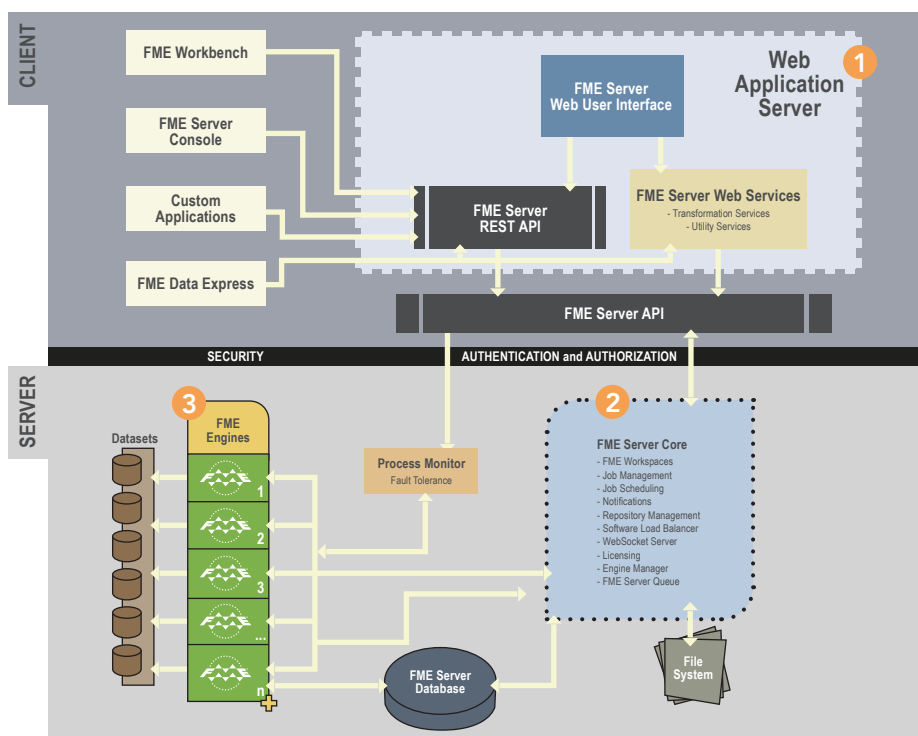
CLIENT

FME Workbench

FME Server Console

Custom Applications

FME Data Express

Web Application Server

1

FME Server Web User Interface

FME Server REST API

FME Server Web Services
- Transformation Services
- Utility Services

FME Server API

SECURITY

AUTHENTICATION and AUTHORIZATION

SERVER

3

FME Engines

Datasets

1

2

3

...

n

Process Monitor
Fault Tolerance

2

FME Server Core
- FME Workspaces
- Job Management
- Job Scheduling
- Notifications
- Repository Management
- Software Load Balancer
- WebSocket Server
- Licensing
- Engine Manager
- FME Server Queue

FME Server Database

File System